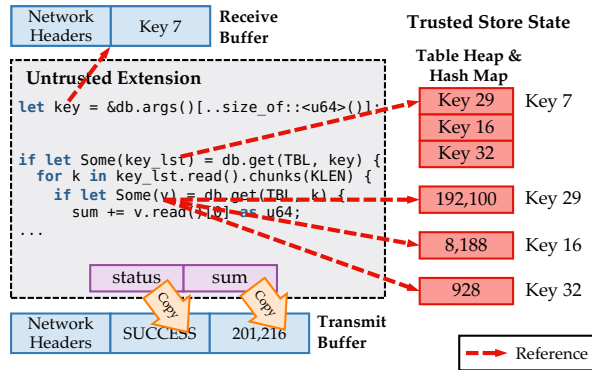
| Network Headers | Key 7 |
|---|---|

Receive Buffer

Trusted Store State

Table Heap & Hash Map

Untrusted Extension

let key = &db.args()[..size_of::<u64>()];

if let Some(key_lst) = db.get(TBL, key) {
  for k in key_lst.read().chunks(KLEN) {
    if let Some(v) = db.get(TBL, k) {
      sum += v.read()[0] as u64;
...

Key 29
Key 16
Key 32
Key 7

192,100 Key 29

8,188 Key 16

928 Key 32

| status | sum |
|---|---|

Copy

Copy

| Network Headers | SUCCESS | 201,216 |
|---|---|---|

Transmit Buffer

Reference